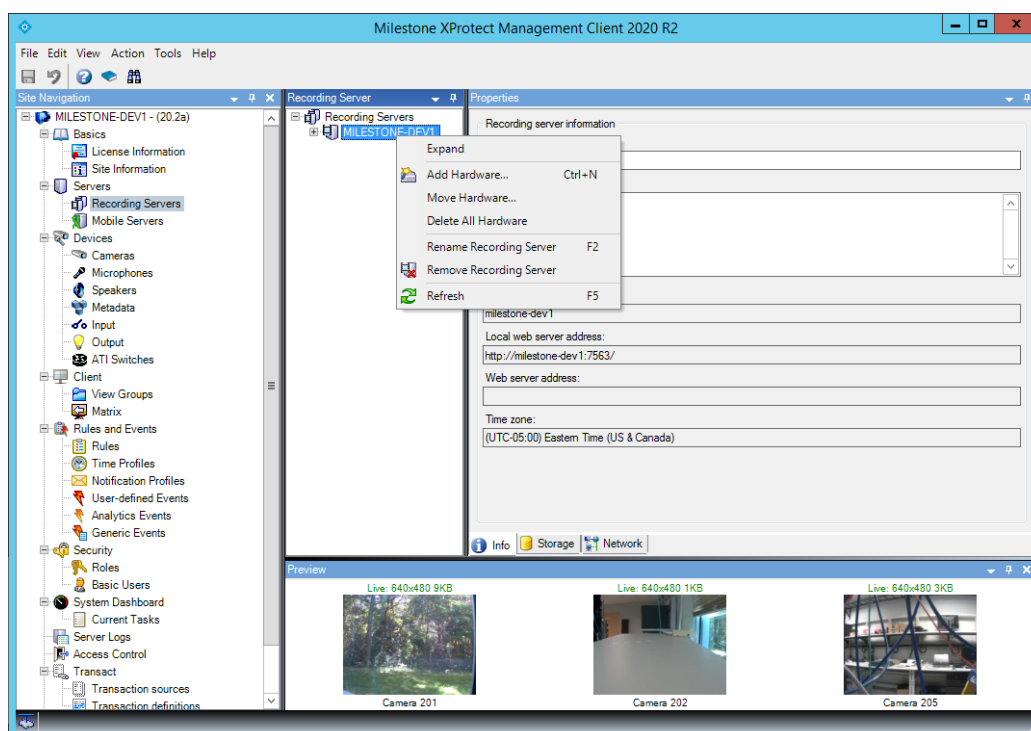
Milestone XProtect Management Client 2020 R2

File Edit View Action Tools Help

Site Navigation

MILESTONE-DEV1 - (20.2a)
Basics
License Information
Site Information
Servers
Recording Servers
Mobile Servers
Devices
Cameras
Microphones
Speakers
Metadata
Input
Output
ATI Switches
Client
View Groups
Matrix
Rules and Events
Rules
Time Profiles
Notification Profiles
User-defined Events
Analytics Events
Generic Events
Security
Roles
Basic Users
System Dashboard
Current Tasks
Server Logs
Access Control
Transact
Transaction sources
Transaction definitions

Recording Server

Recording Servers
MILESTONE-DEV1

Expand
Add Hardware... Ctrl+N
Move Hardware...
Delete All Hardware
Rename Recording Server F2
Remove Recording Server
Refresh F5

Properties

Recording server information

milestone-dev1
Local web server address:
http://milestone-dev1:7563/
Web server address:

Time zone:
(UTC-05:00) Eastern Time (US & Canada)

Info Storage Network

Preview

Live: 640x480 9KB
Camera 201
Live: 640x480 1KB
Camera 202
Live: 640x480 3KB
Camera 205